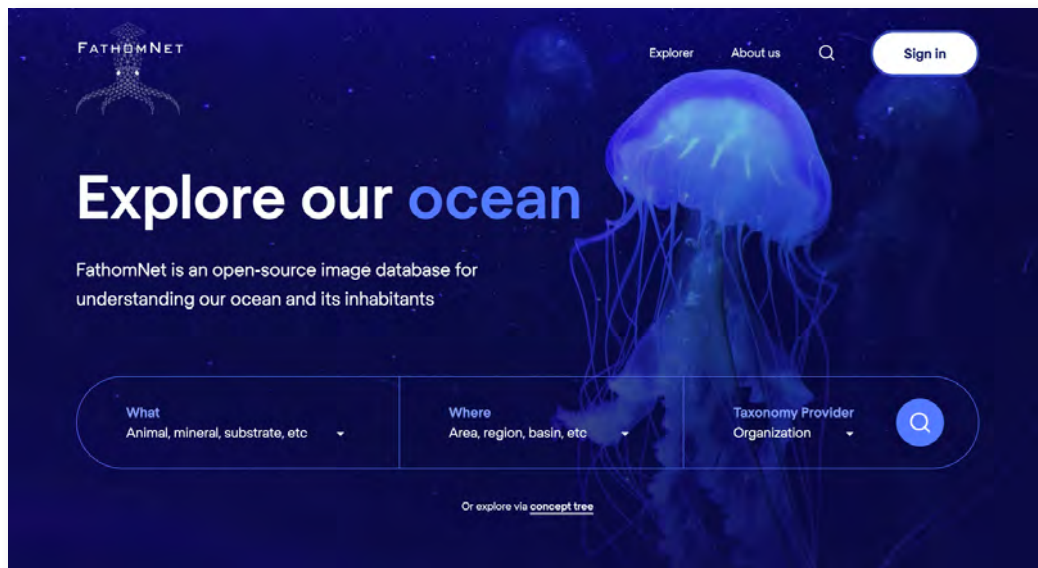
FATHOMNET

Explorer About us Sign in

Explore our ocean

FathomNet is an open-source image database for understanding our ocean and its inhabitants

What
Animal, mineral, substrate, etc

Where
Area, region, basin, etc

Taxonomy Provider
Organization

Or explore via concept tree